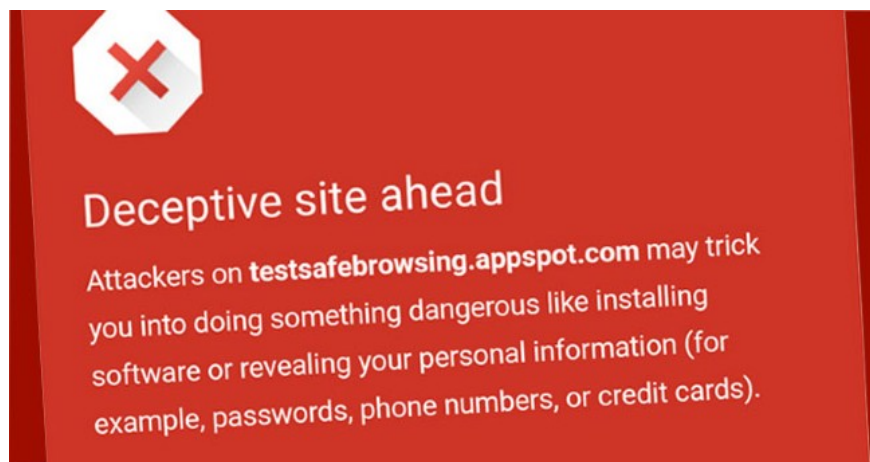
Deceptive site ahead

Attackers on **testsafebrowsing.appspot.com** may trick you into doing something dangerous like installing software or revealing your personal information (for example, passwords, phone numbers, or credit cards).